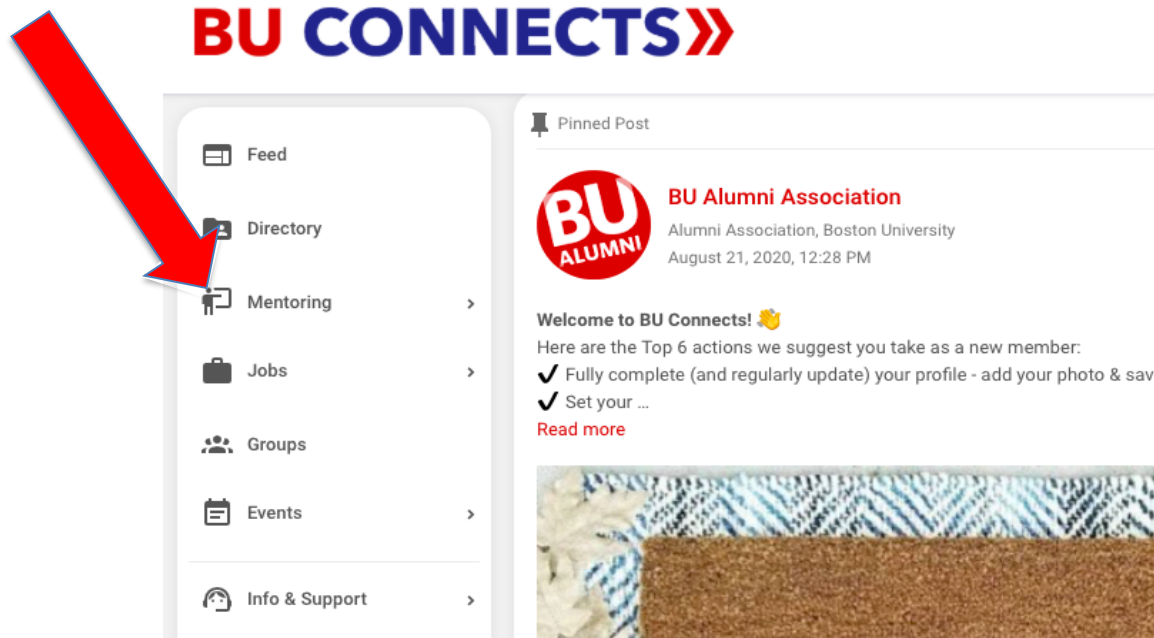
BU CONNECTS»

Feed

Directory

Mentoring ›

Jobs ›

Groups

Events ›

Info & Support ›

Pinned Post

BU ALUMNI

BU Alumni Association

Alumni Association, Boston University

August 21, 2020, 12:28 PM

Welcome to BU Connects! 👋
Here are the Top 6 actions we suggest you take as a new member:
✔ Fully complete (and regularly update) your profile - add your photo & sav
✔ Set your ...
Read more